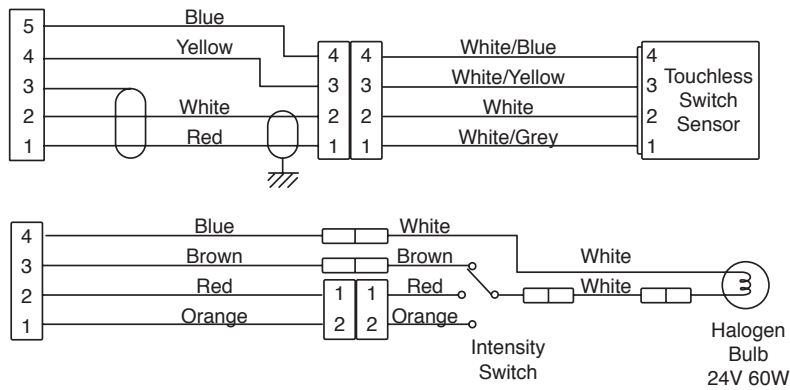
5
4
3
2
1
Blue
Yellow
White
Red
4 4
3 3
2 2
1 1
White/Blue
White/Yellow
White
White/Grey
4
3
2
1
Touchless Switch Sensor

4
3
2
1
Blue
Brown
Red
Orange
White
Brown
1 1
2 2
Red
Orange
White
White
Intensity Switch
Halogen Bulb 24V 60W